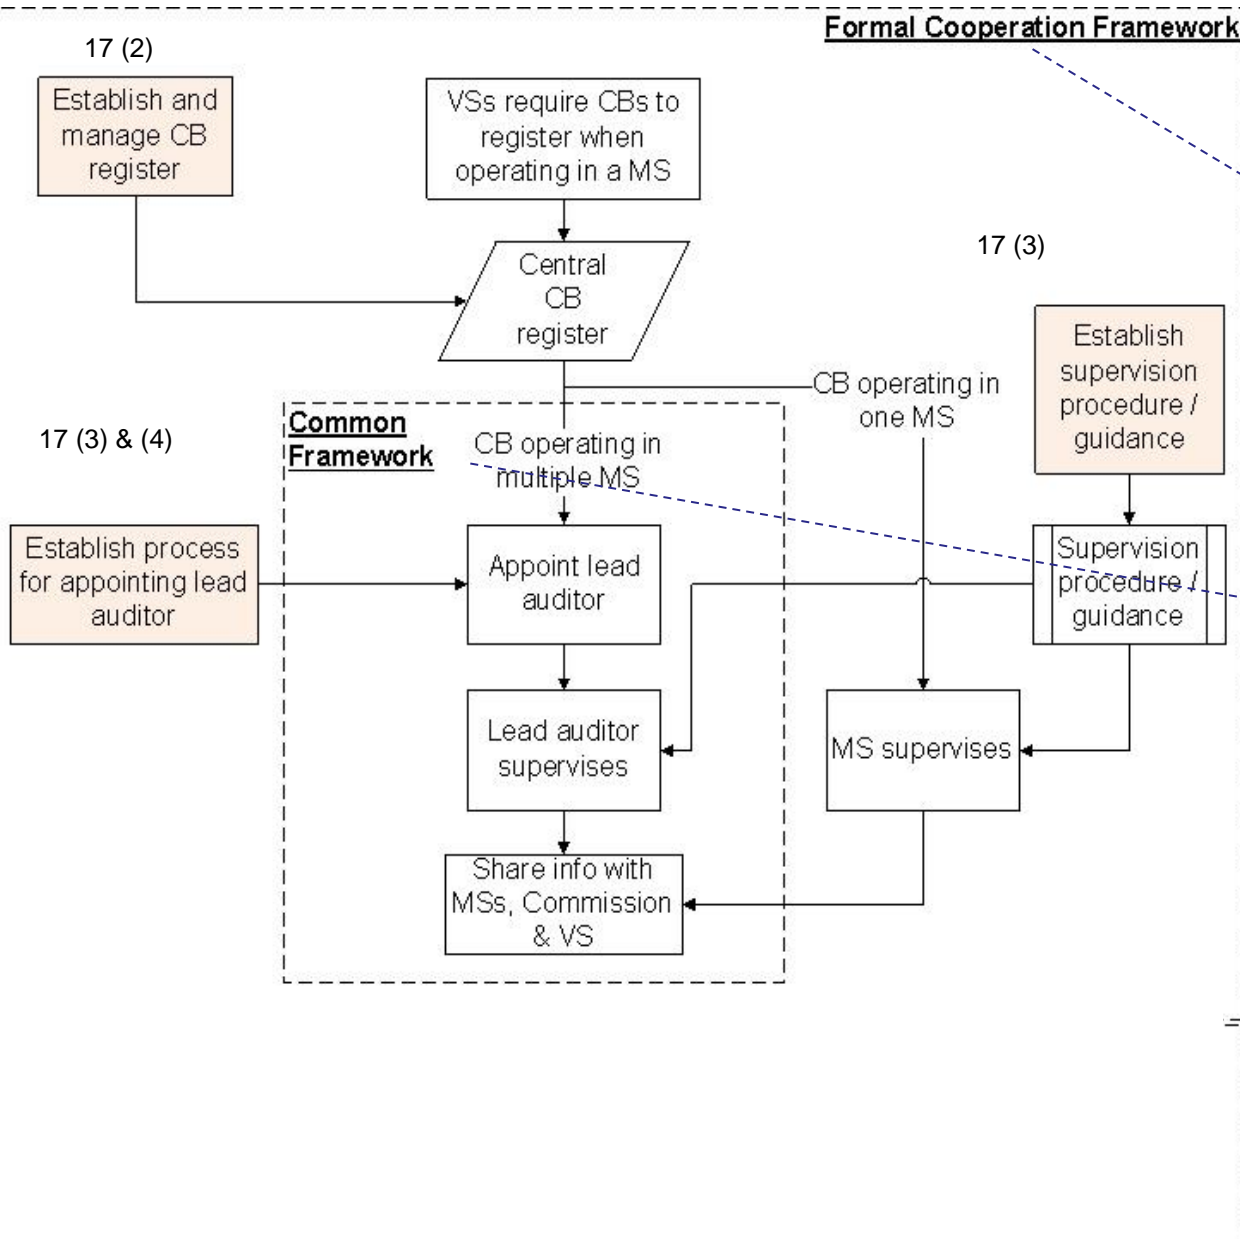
Formal Cooperation Framework

17 (2)

Establish and manage CB register

VSs require CBs to register when operating in a MS

Central CB register

17 (3)

Establish supervision procedure / guidance

CB operating in one MS

17 (3) & (4)

Common Framework

CB operating in multiple MS

Establish process for appointing lead auditor

Appoint lead auditor

Supervision procedure / guidance

Lead auditor supervises

MS supervises

Share info with MSs, Commission & VS